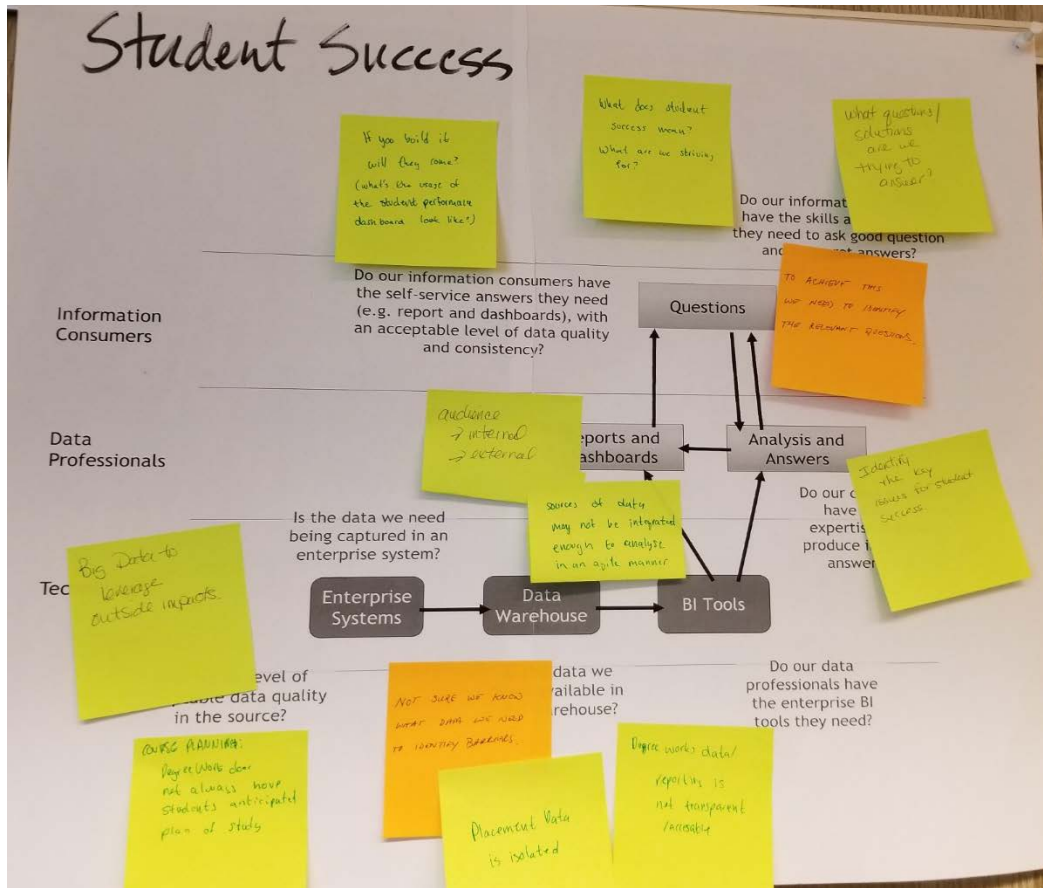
Student Success

If you build it will they come? (what's the usage of the student performance dashboard look like?)

What does student success mean? What are we striving for?

What questions/ solutions are we trying to answer?

Do our informat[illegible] have the skills a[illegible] they need to ask good question an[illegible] answers?

Information Consumers

Do our information consumers have the self-service answers they need (e.g. report and dashboards), with an acceptable level of data quality and consistency?

Questions

TO ACHIEVE THIS WE NEED TO IDENTIFY THE RELEVANT QUESTIONS.

Data Professionals

audience → internal → external

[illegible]eports and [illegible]ashboards

Analysis and Answers

Identify the key issues for student success.

Do our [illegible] have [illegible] expertis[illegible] produce i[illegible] answe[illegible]

Is the data we need being captured in an enterprise system?

sources of data may not be integrated enough to analyse in an agile manner

Big Data to leverage outside impacts.

Tec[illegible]

Enterprise Systems

Data Warehouse

BI Tools

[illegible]evel of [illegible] data quality in the source?

NOT SURE WE KNOW WHAT DATA WE NEED TO IDENTIFY BARRIERS.

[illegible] data we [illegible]ailable in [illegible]rehouse?

Do our data professionals have the enterprise BI tools they need?

COURSE PLANNING: DegreeWorks does not always have students anticipated plan of study

Placement Data is isolated

Degree works data/ reporting is not transparent /accessible